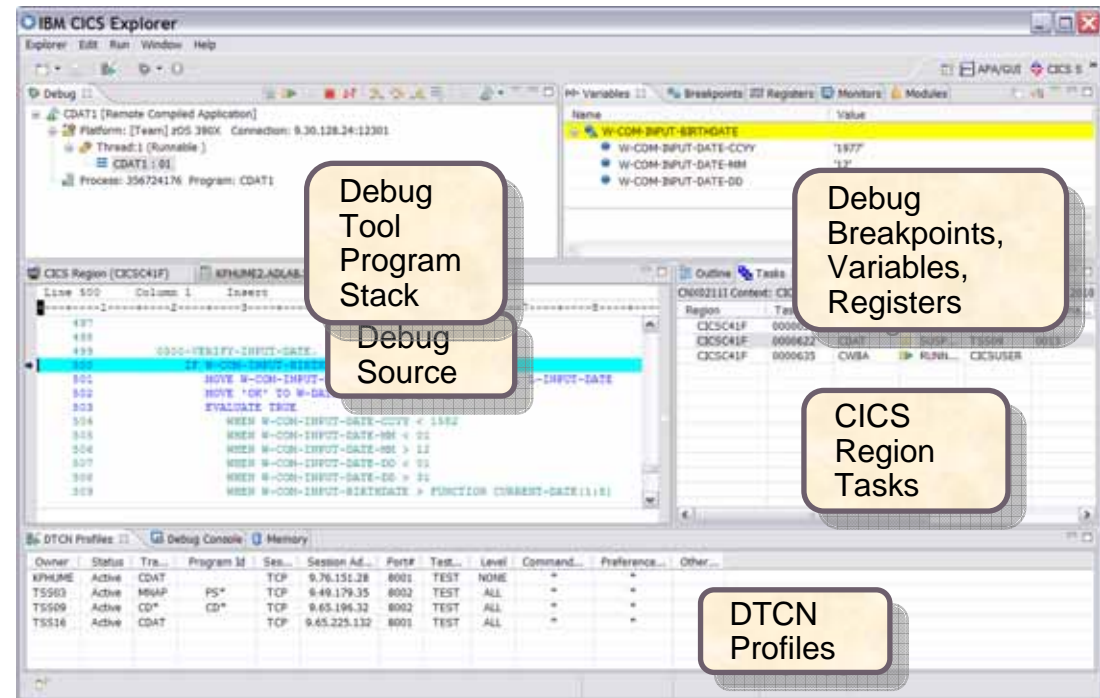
IBM CICS Explorer

Explorer Edit Run Window Help

APA/GUI CICS S

Debug

CDAT1 [Remote Compiled Application]
Platform: [Team] zOS 390X Connection: 9.30.128.24:12301
Thread:1 (Runnable)
CDAT1 : 01
Process: 356724176 Program: CDAT1

Variables Breakpoints Registers Monitors Modules

| Name | Value |
|---|---|
| W-COM-INPUT-BIRTHDATE | |
| W-COM-INPUT-DATE-CCYY | '1977' |
| W-COM-INPUT-DATE-MM | '12' |
| W-COM-INPUT-DATE-DD | |

Debug Tool Program Stack

Debug Breakpoints, Variables, Registers

CICS Region (CICSC41F) KPHUME2.ADLAB.

Line 500 Column 1 Insert

497
498
499 0500-VERIFY-INPUT-DATE.
500 IF W-COM-INPUT-BIRT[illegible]
501 MOVE W-COM-INPUT-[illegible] -INPUT-DATE
502 MOVE 'OK' TO W-DA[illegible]
503 EVALUATE TRUE
504 WHEN W-COM-INPUT-DATE-CCYY < 1582
505 WHEN W-COM-INPUT-DATE-MM < 01
506 WHEN W-COM-INPUT-DATE-MM > 12
507 WHEN W-COM-INPUT-DATE-DD < 01
508 WHEN W-COM-INPUT-DATE-DD > 31
509 WHEN W-COM-INPUT-BIRTHDATE > FUNCTION CURRENT-DATE(1:8)

Debug Source

Outline Tasks

CNX0211I Context: CIC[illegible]

| Region | Tas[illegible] | | | |
|---|---|---|---|---|
| CICSC41F | 0000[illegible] | | | |
| CICSC41F | 0000622 | CDAT | SUSP... | TSS09 |
| CICSC41F | 0000635 | CWBA | RUNN... | CICSUSER |

CICS Region Tasks

DTCN Profiles Debug Console Memory

| Owner | Status | Tra... | Program Id | Ses... | Session Ad... | Port# | Test... | Level | Command... | Preference... | Other... |
|---|---|---|---|---|---|---|---|---|---|---|---|
| KPHUME | Active | CDAT | | TCP | 9.76.151.28 | 8001 | TEST | NONE | * | * | |
| TSS03 | Active | MNAP | FS* | TCP | 9.49.179.35 | 8002 | TEST | ALL | * | * | |
| TSS09 | Active | CD* | CD* | TCP | 9.65.196.32 | 8002 | TEST | ALL | * | * | |
| TSS16 | Active | CDAT | | TCP | 9.65.225.132 | 8001 | TEST | ALL | * | * | |

DTCN Profiles